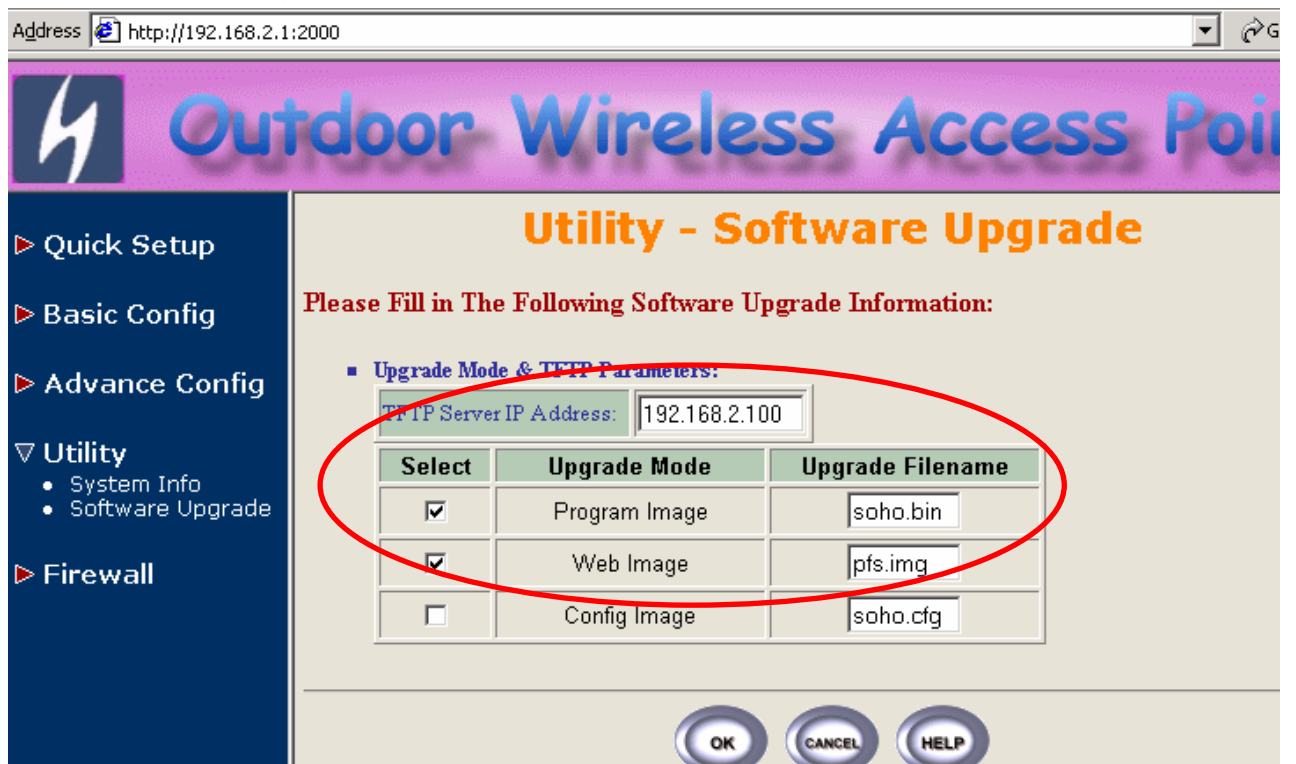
Address http://192.168.2.1:2000

Outdoor Wireless Access Poi

Quick Setup

Basic Config

Advance Config

Utility
• System Info
• Software Upgrade

Firewall

Utility - Software Upgrade

Please Fill in The Following Software Upgrade Information:

Upgrade Mode & TFTP Parameters:

TFTP Server IP Address: 192.168.2.100

| Select | Upgrade Mode | Upgrade Filename |
|---|---|---|
| ☑ | Program Image | soho.bin |
| ☑ | Web Image | pfs.img |
| ☐ | Config Image | soho.cfg |

OK CANCEL HELP